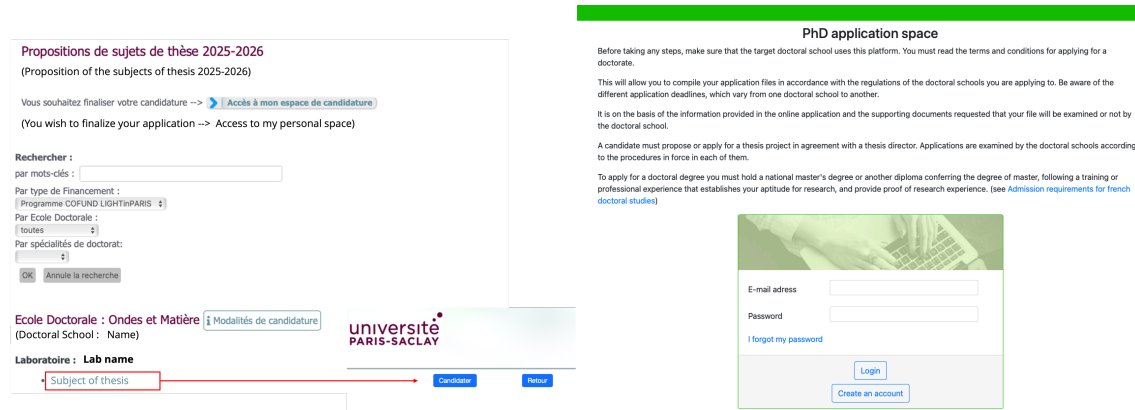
Propositions de sujets de thèse 2025-2026
(Proposition of the subjects of thesis 2025-2026)

Vous souhaitez finaliser votre candidature --> Accès à mon espace de candidature
(You wish to finalize your application --> Access to my personal space)

Rechercher :
par mots-clés :
Par type de Financement :
Programme COFUND LIGHTinPARIS
Par Ecole Doctorale :
toutes
Par spécialités de doctorat:
OK Annule la recherche

Ecole Doctorale : Ondes et Matière Modalités de candidature
(Doctoral School : Name)

Laboratoire : Lab name
• Subject of thesis

université PARIS-SACLAY
Candidater Retour

PhD application space

Before taking any steps, make sure that the target doctoral school uses this platform. You must read the terms and conditions for applying for a doctorate.

This will allow you to compile your application files in accordance with the regulations of the doctoral schools you are applying to. Be aware of the different application deadlines, which vary from one doctoral school to another.

It is on the basis of the information provided in the online application and the supporting documents requested that your file will be examined or not by the doctoral school.

A candidate must propose or apply for a thesis project in agreement with a thesis director. Applications are examined by the doctoral schools according to the procedures in force in each of them.

To apply for a doctoral degree you must hold a national master's degree or another diploma conferring the degree of master, following a training or professional experience that establishes your aptitude for research, and provide proof of research experience. (see Admission requirements for french doctoral studies)

E-mail adress
Password
I forgot my password
Login
Create an account